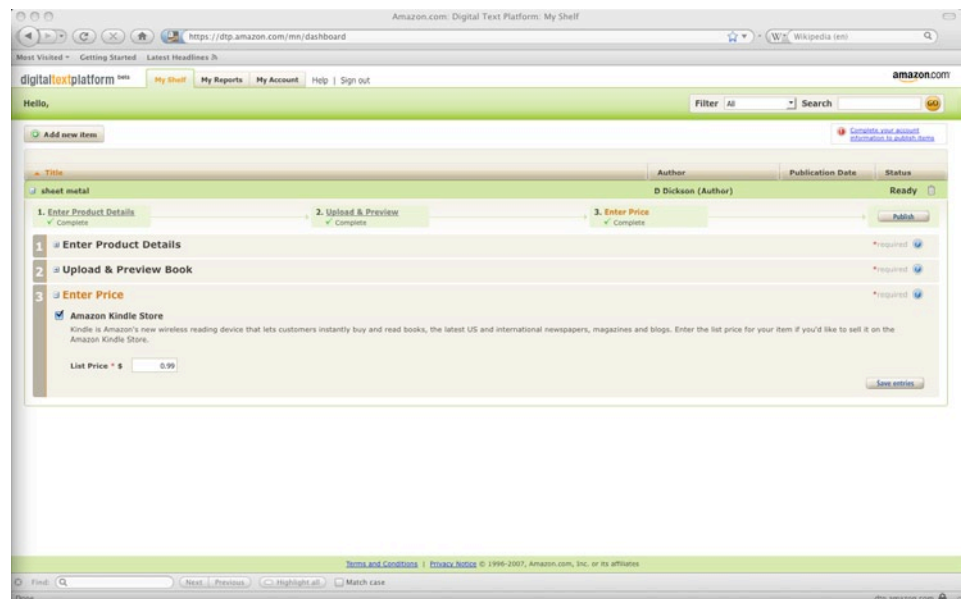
Amazon.com: Digital Text Platform: My Shelf

https://dtp.amazon.com/mn/dashboard

Wikipedia (en)

Most Visited Getting Started Latest Headlines

digitaltextplatform beta My Shelf My Reports My Account Help | Sign out

amazon.com

Hello,

Filter All Search GO

Add new item

Complete your account information to publish items

| Title | Author | Publication Date | Status |
|---|---|---|---|
| sheet metal | D Dickson (Author) | | Ready |

1. Enter Product Details ✓ Complete 2. Upload & Preview ✓ Complete 3. Enter Price ✓ Complete Publish

1 Enter Product Details *required

2 Upload & Preview Book *required

3 Enter Price *required

Amazon Kindle Store

Kindle is Amazon's new wireless reading device that lets customers instantly buy and read books, the latest US and international newspapers, magazines and blogs. Enter the list price for your item if you'd like to sell it on the Amazon Kindle Store.

List Price * $ 0.99

Save entries

Terms and Conditions | Privacy Notice © 1996-2007, Amazon.com, Inc. or its affiliates

Find: Next Previous Highlight all Match case

Done

dtp.amazon.com